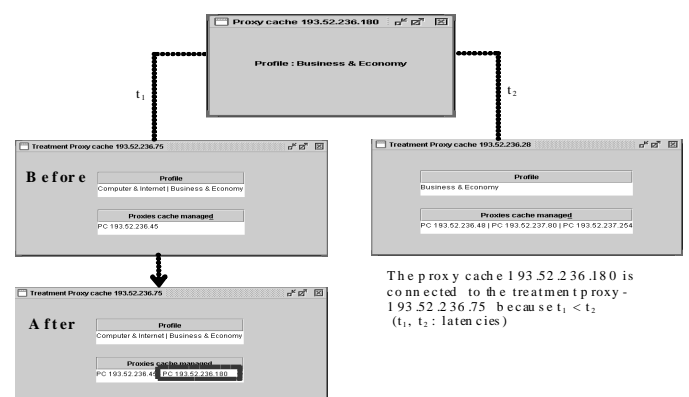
Proxy cache 193.52.236.180

Profile : Business & Economy

$t_1$

$t_2$

Treatment Proxy cache 193.52.236.75

Before

Profile

Computer & Internet | Business & Economy

Proxies cache managed

PC 193.52.236.45

Treatment Proxy cache 193.52.236.28

Profile

Business & Economy

Proxies cache managed

PC 193.52.236.48 | PC 193.52.237.80 | PC 193.52.237.254

Treatment Proxy cache 193.52.236.75

After

Profile

Computer & Internet | Business & Economy

Proxies cache managed

PC 193.52.236.45 PC 193.52.236.180

The proxy cache 193.52.236.180 is connected to the treatment proxy - 193.52.236.75 because $t_1 < t_2$ ($t_1$, $t_2$ : latencies)